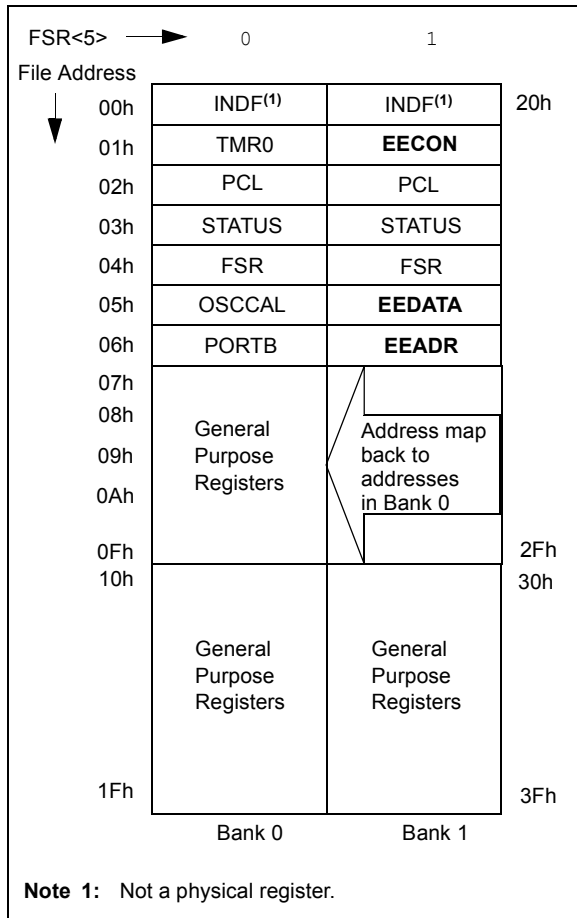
FSR<5> 0 1

File Address

| | Bank 0 | Bank 1 | |
|---|---|---|---|
| 00h | INDF$^{(1)}$ | INDF$^{(1)}$ | 20h |
| 01h | TMR0 | EECON | |
| 02h | PCL | PCL | |
| 03h | STATUS | STATUS | |
| 04h | FSR | FSR | |
| 05h | OSCCAL | EEDATA | |
| 06h | PORTB | EEADR | |
| 07h–0Fh (07h, 08h, 09h, 0Ah, 0Fh) | General Purpose Registers | Address map back to addresses in Bank 0 | 2Fh |
| 10h–1Fh | General Purpose Registers | General Purpose Registers | 30h–3Fh |

Bank 0 Bank 1

Note 1: Not a physical register.